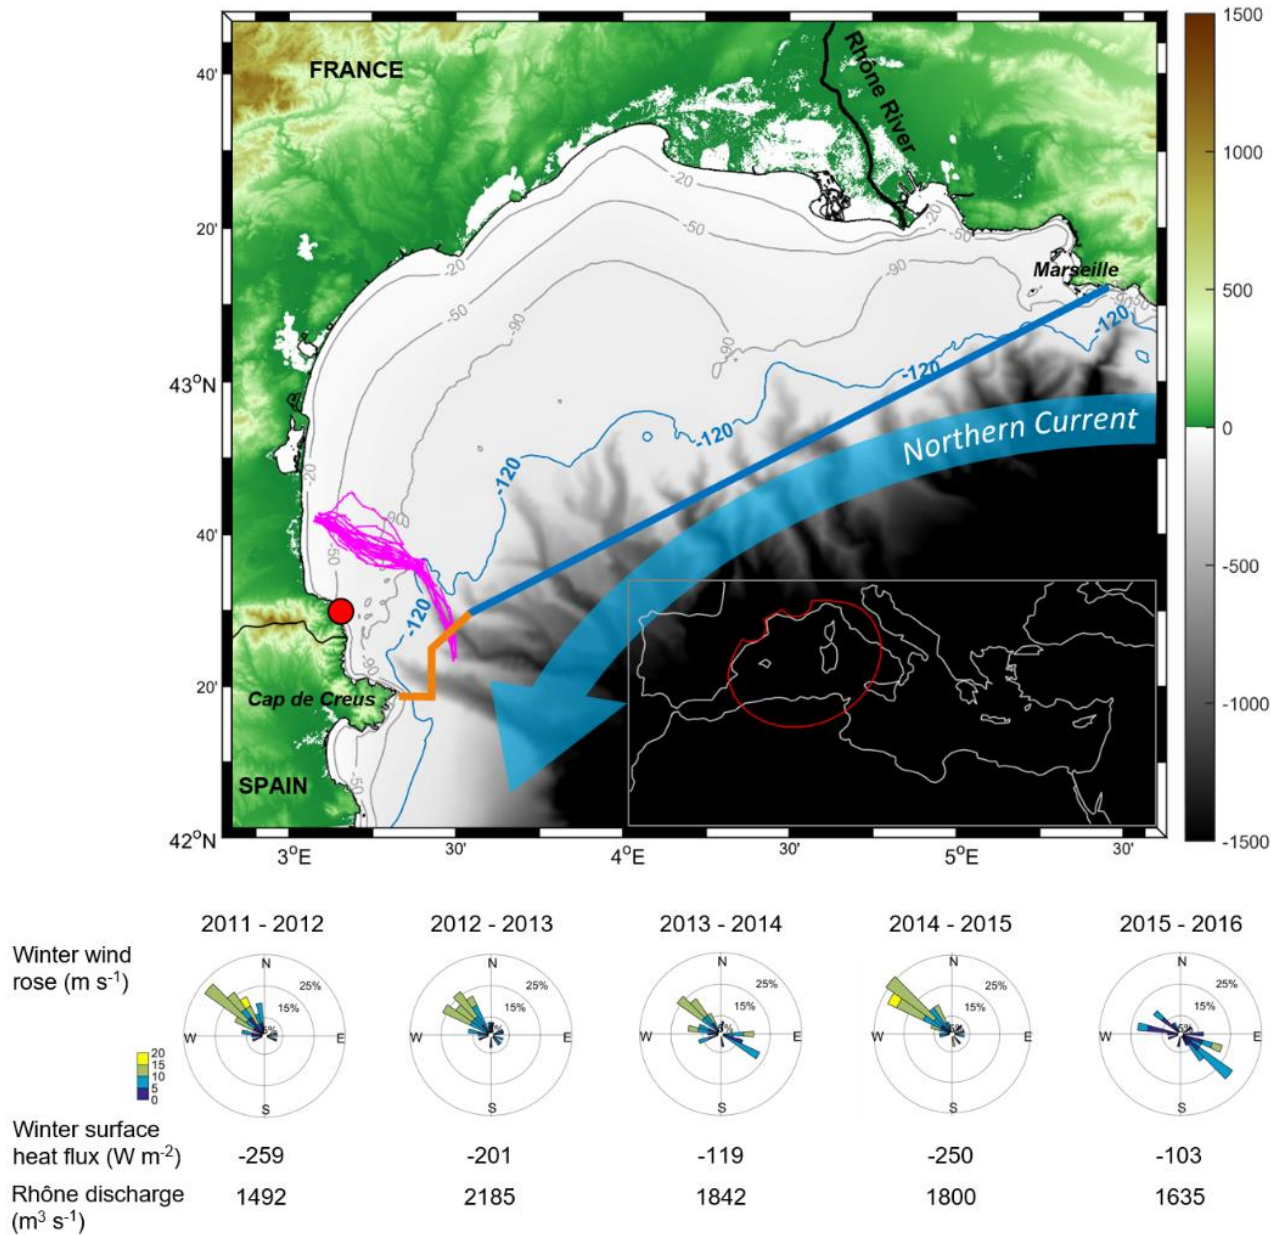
FRANCE

Rhône River

Marseille

Northern Current

Cap de Creus

SPAIN

-20
-50
-90
-120

40'
20'
$43^oN$
40'
20'
$42^oN$

$3^oE$
30'
$4^oE$
30'
$5^oE$
30'

1500
1000
500
0
-500
-1000
-1500

2011 - 2012
2012 - 2013
2013 - 2014
2014 - 2015
2015 - 2016

Winter wind rose (m $s^{-1}$)

N
E
S
W
25%
15%
5%

20
15
10
5
0

Winter surface heat flux (W $m^{-2}$)
-259
-201
-119
-250
-103

Rhône discharge ($m^3$ $s^{-1}$)
1492
2185
1842
1800
1635